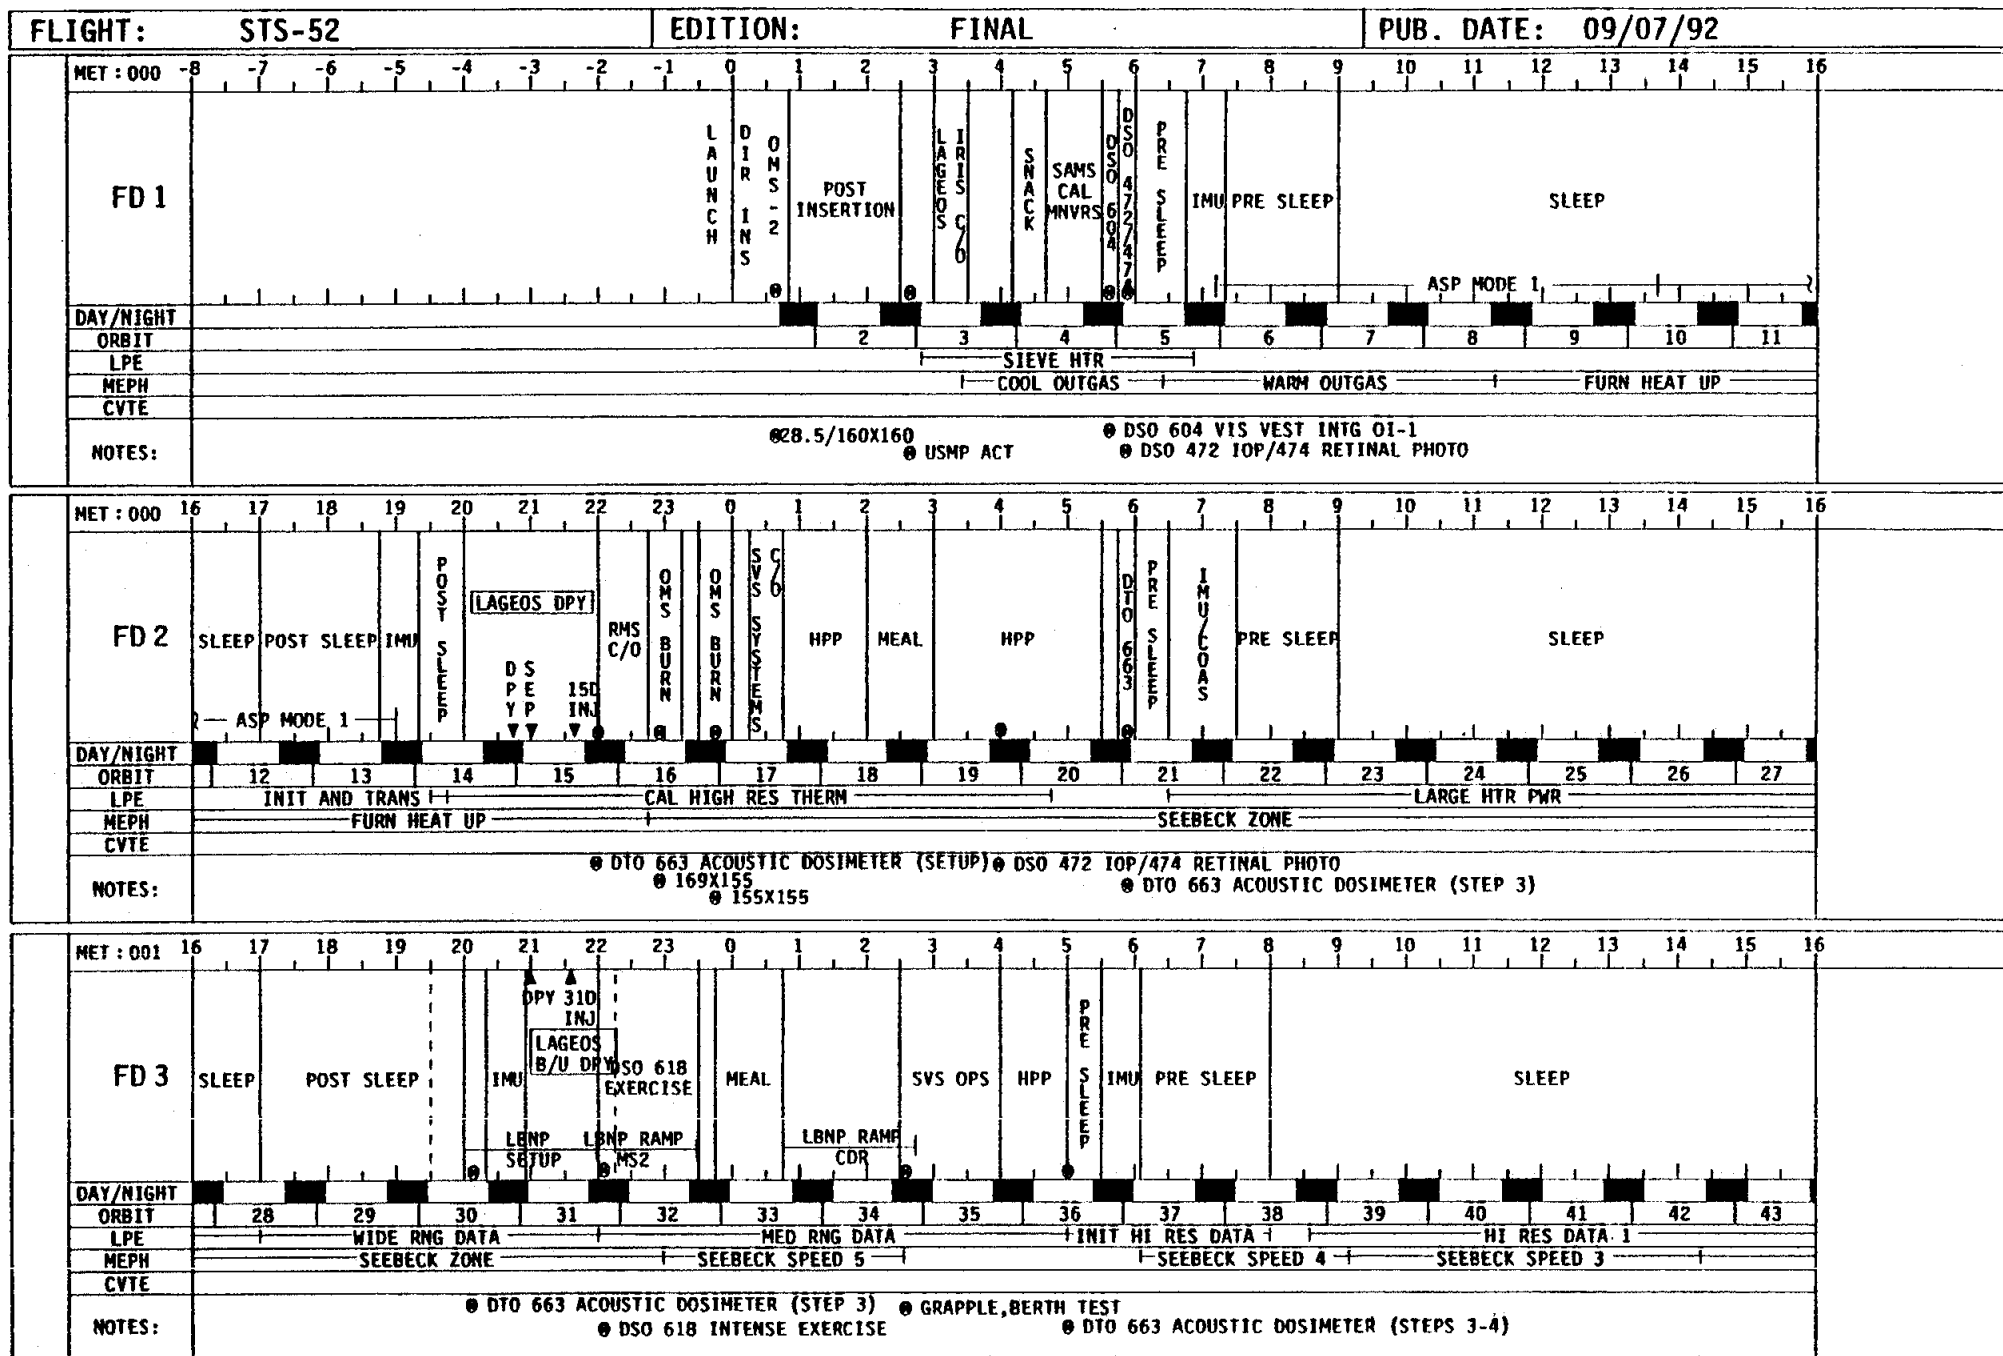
FLIGHT: STS-52 EDITION: FINAL PUB. DATE: 09/07/92

MET : 000 -8 -7 -6 -5 -4 -3 -2 -1 0 1 2 3 4 5 6 7 8 9 10 11 12 13 14 15 16

FD 1

LAUNCH DIR INS OMS-2 POST INSERTION LAGEOS IRIS C/O SNACK SAMS CAL MNVRS DSO 604 DSO 472/474 PRE SLEEP IMU PRE SLEEP SLEEP

ASP MODE 1

DAY/NIGHT
ORBIT 2 3 4 5 6 7 8 9 10 11
LPE SIEVE HTR
MEPH COOL OUTGAS WARM OUTGAS FURN HEAT UP
CVTE
NOTES: 28.5/160X160 USMP ACT DSO 604 VIS VEST INTG OI-1 DSO 472 IOP/474 RETINAL PHOTO

MET : 000 16 17 18 19 20 21 22 23 0 1 2 3 4 5 6 7 8 9 10 11 12 13 14 15 16

FD 2

SLEEP POST SLEEP IMU POST SLEEP LAGEOS DPY DPY SEP 15D INJ RMS C/O OMS BURN OMS BURN SVS SYSTEMS C/O HPP MEAL HPP DTO 663 PRE SLEEP IMU/COAS PRE SLEEP SLEEP

ASP MODE 1

DAY/NIGHT
ORBIT 12 13 14 15 16 17 18 19 20 21 22 23 24 25 26 27
LPE INIT AND TRANS CAL HIGH RES THERM LARGE HTR PWR
MEPH FURN HEAT UP SEEBECK ZONE
CVTE
NOTES: DTO 663 ACOUSTIC DOSIMETER (SETUP) DSO 472 IOP/474 RETINAL PHOTO 169X155 155X155 DTO 663 ACOUSTIC DOSIMETER (STEP 3)

MET : 001 16 17 18 19 20 21 22 23 0 1 2 3 4 5 6 7 8 9 10 11 12 13 14 15 16

FD 3

SLEEP POST SLEEP IMU DPY 31D INJ LAGEOS B/U DPY DSO 618 EXERCISE MEAL SVS OPS HPP PRE SLEEP IMU PRE SLEEP SLEEP

LBNP SETUP LBNP RAMP MS2 LBNP RAMP CDR

DAY/NIGHT
ORBIT 28 29 30 31 32 33 34 35 36 37 38 39 40 41 42 43
LPE WIDE RNG DATA MED RNG DATA INIT HI RES DATA HI RES DATA 1
MEPH SEEBECK ZONE SEEBECK SPEED 5 SEEBECK SPEED 4 SEEBECK SPEED 3
CVTE
NOTES: DTO 663 ACOUSTIC DOSIMETER (STEP 3) GRAPPLE,BERTH TEST DSO 618 INTENSE EXERCISE DTO 663 ACOUSTIC DOSIMETER (STEPS 3-4)